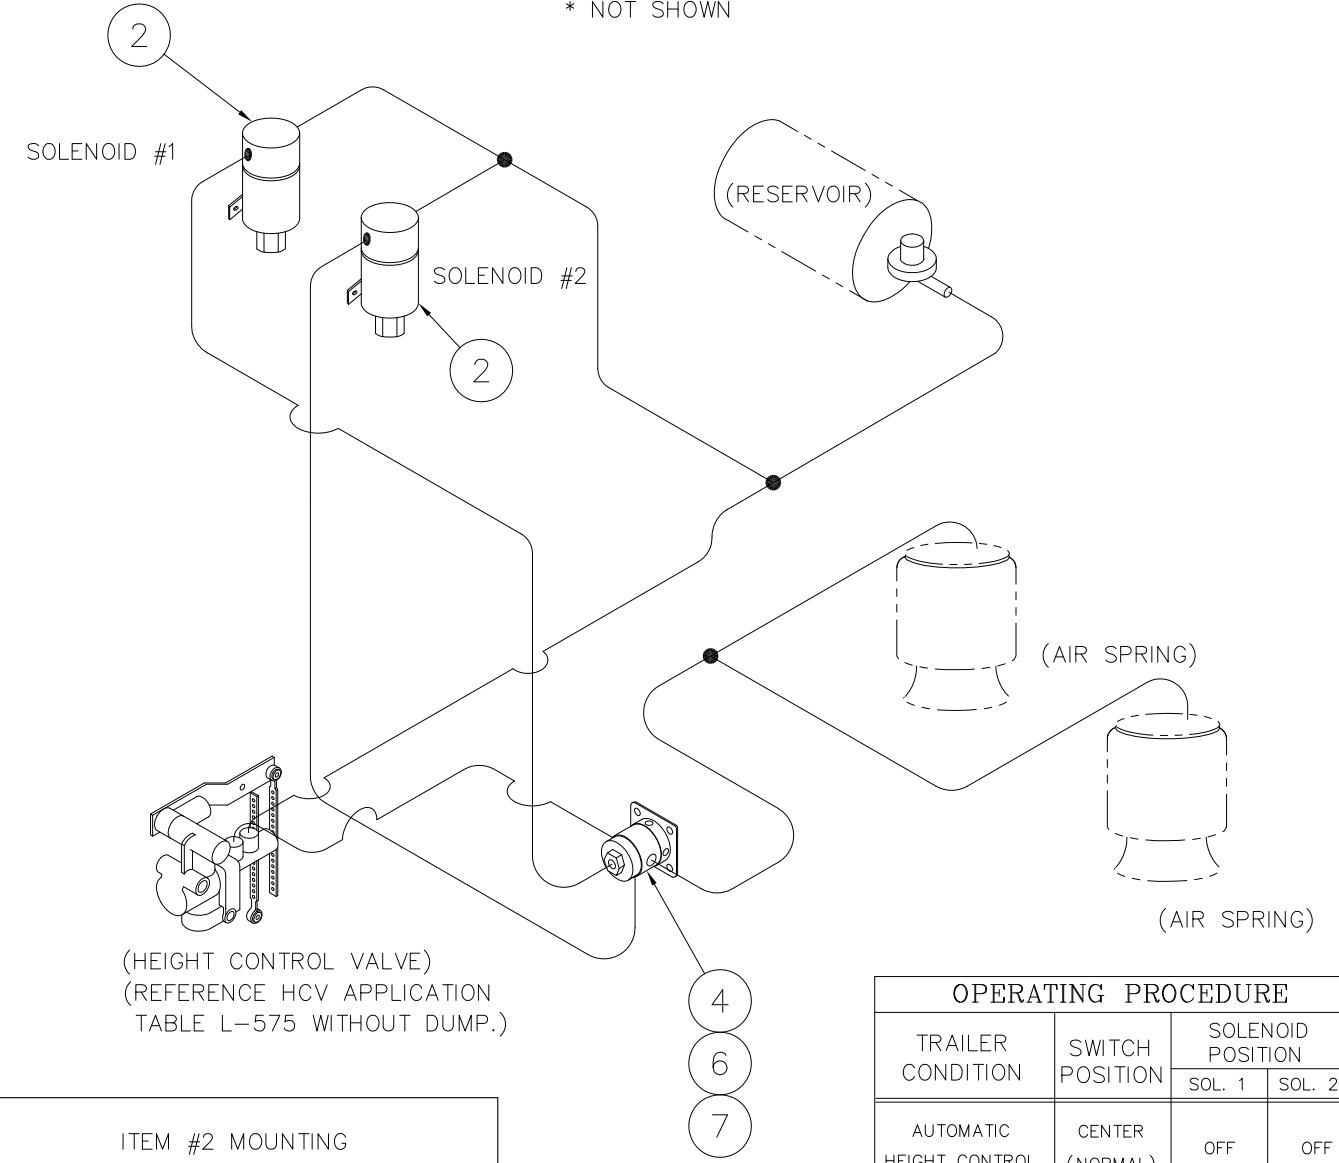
* NOT SHOWN

2

SOLENOID #1

SOLENOID #2

2

(RESERVOIR)

(AIR SPRING)

(AIR SPRING)

(HEIGHT CONTROL VALVE)
(REFERENCE HCV APPLICATION TABLE L–575 WITHOUT DUMP.)

4
6
7

ITEM #2 MOUNTING

| OPERATING PROCEDURE | | | |
|---|---|---|---|
| TRAILER CONDITION | SWITCH POSITION | SOLENOID POSITION | |
| | | SOL. 1 | SOL. 2 |
| AUTOMATIC HEIGHT CONTROL | CENTER (NORMAL) | OFF | OFF |